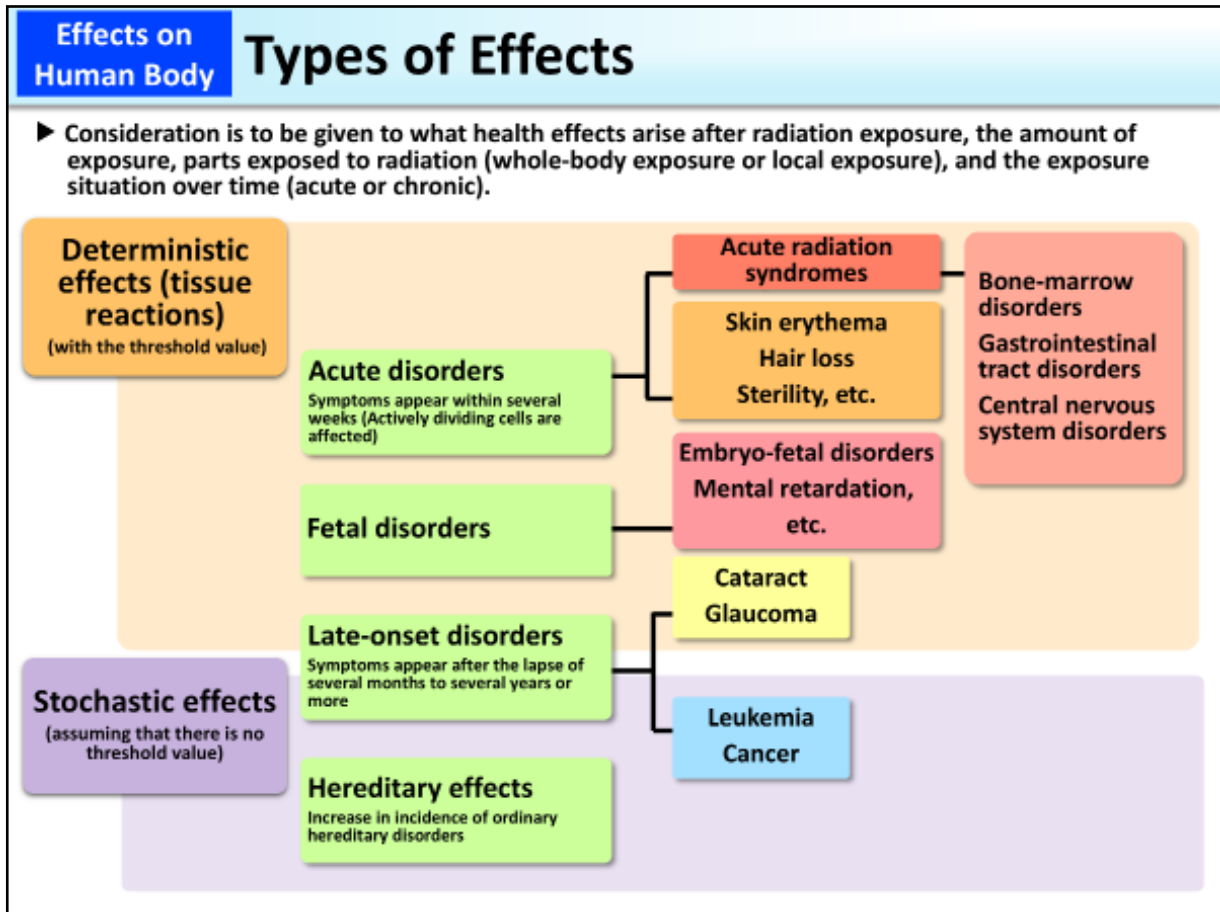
Effects on Human Body

Types of Effects

▶ Consideration is to be given to what health effects arise after radiation exposure, the amount of exposure, parts exposed to radiation (whole-body exposure or local exposure), and the exposure situation over time (acute or chronic).

Deterministic effects (tissue reactions)
(with the threshold value)

Acute disorders
Symptoms appear within several weeks (Actively dividing cells are affected)

Acute radiation syndromes

Bone-marrow disorders
Gastrointestinal tract disorders
Central nervous system disorders

Skin erythema
Hair loss
Sterility, etc.

Fetal disorders

Embryo-fetal disorders
Mental retardation, etc.

Late-onset disorders
Symptoms appear after the lapse of several months to several years or more

Cataract
Glaucoma

Stochastic effects
(assuming that there is no threshold value)

Leukemia
Cancer

Hereditary effects
Increase in incidence of ordinary hereditary disorders